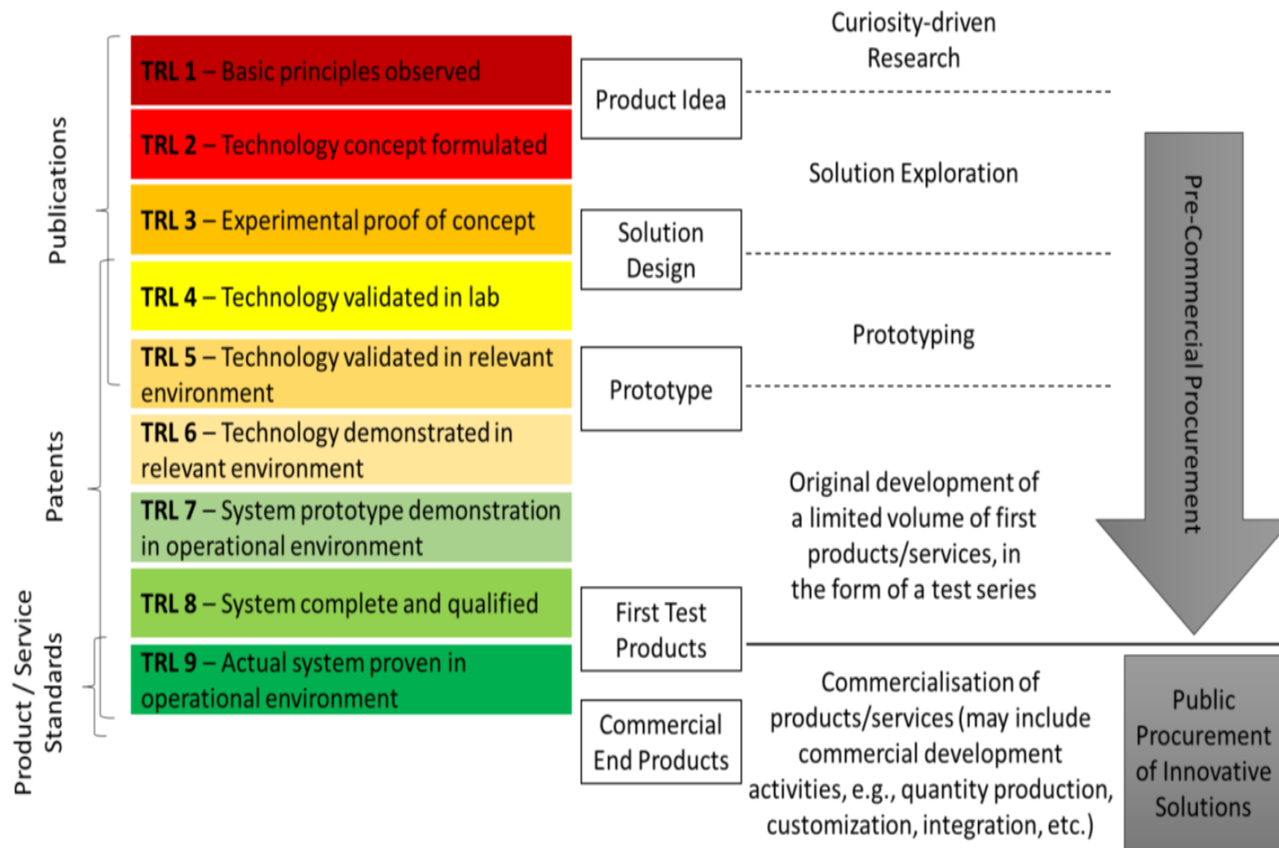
Publications

Patents

Product / Service Standards

**TRL 1** – Basic principles observed

**TRL 2** – Technology concept formulated

**TRL 3** – Experimental proof of concept

**TRL 4** – Technology validated in lab

**TRL 5** – Technology validated in relevant environment

**TRL 6** – Technology demonstrated in relevant environment

**TRL 7** – System prototype demonstration in operational environment

**TRL 8** – System complete and qualified

**TRL 9** – Actual system proven in operational environment

Product Idea

Solution Design

Prototype

First Test Products

Commercial End Products

Curiosity-driven Research

Solution Exploration

Prototyping

Original development of a limited volume of first products/services, in the form of a test series

Commercialisation of products/services (may include commercial development activities, e.g., quantity production, customization, integration, etc.)

Pre-Commercial Procurement

Public Procurement of Innovative Solutions